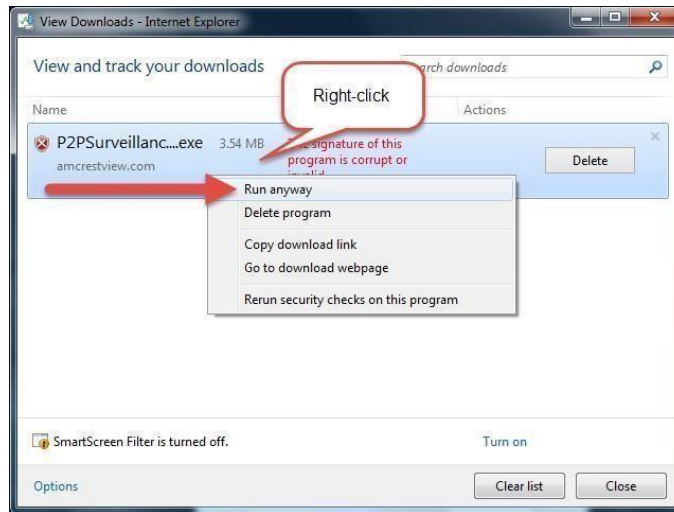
View Downloads - Internet Explorer

View and track your downloads

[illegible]rch downloads

Right-click

Name

Actions

P2PSurveillanc....exe 3.54 MB

amcrestview.com

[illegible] signature of this program is corrupt or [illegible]

Delete

Run anyway

Delete program

Copy download link

Go to download webpage

Rerun security checks on this program

SmartScreen Filter is turned off.

Turn on

Options

Clear list

Close